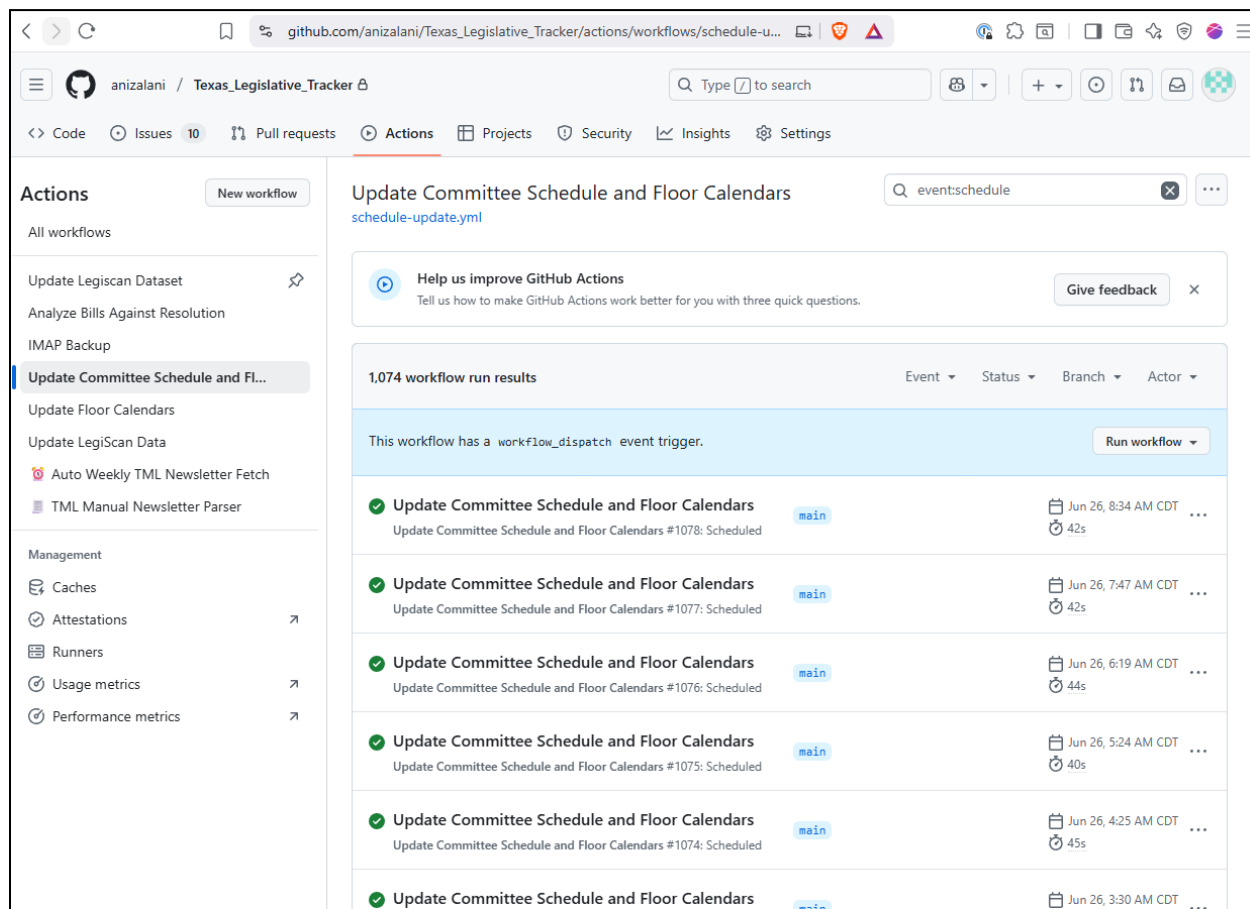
github.com/anizalani/Texas_Legislative_Tracker/actions/workflows/schedule-u...

anizalani / Texas_Legislative_Tracker

Type / to search

Code Issues 10 Pull requests Actions Projects Security Insights Settings

Actions
New workflow
All workflows

Update Legiscan Dataset
Analyze Bills Against Resolution
IMAP Backup
Update Committee Schedule and Fl...
Update Floor Calendars
Update LegiScan Data
Auto Weekly TML Newsletter Fetch
TML Manual Newsletter Parser

Management
Caches
Attestations
Runners
Usage metrics
Performance metrics

Update Committee Schedule and Floor Calendars
schedule-update.yml

event:schedule

Help us improve GitHub Actions
Tell us how to make GitHub Actions work better for you with three quick questions.
Give feedback

1,074 workflow run results
Event Status Branch Actor

This workflow has a workflow_dispatch event trigger.
Run workflow

Update Committee Schedule and Floor Calendars
Update Committee Schedule and Floor Calendars #1078: Scheduled
main
Jun 26, 8:34 AM CDT
42s

Update Committee Schedule and Floor Calendars
Update Committee Schedule and Floor Calendars #1077: Scheduled
main
Jun 26, 7:47 AM CDT
42s

Update Committee Schedule and Floor Calendars
Update Committee Schedule and Floor Calendars #1076: Scheduled
main
Jun 26, 6:19 AM CDT
44s

Update Committee Schedule and Floor Calendars
Update Committee Schedule and Floor Calendars #1075: Scheduled
main
Jun 26, 5:24 AM CDT
40s

Update Committee Schedule and Floor Calendars
Update Committee Schedule and Floor Calendars #1074: Scheduled
main
Jun 26, 4:25 AM CDT
45s

Update Committee Schedule and Floor Calendars
Jun 26, 3:30 AM CDT